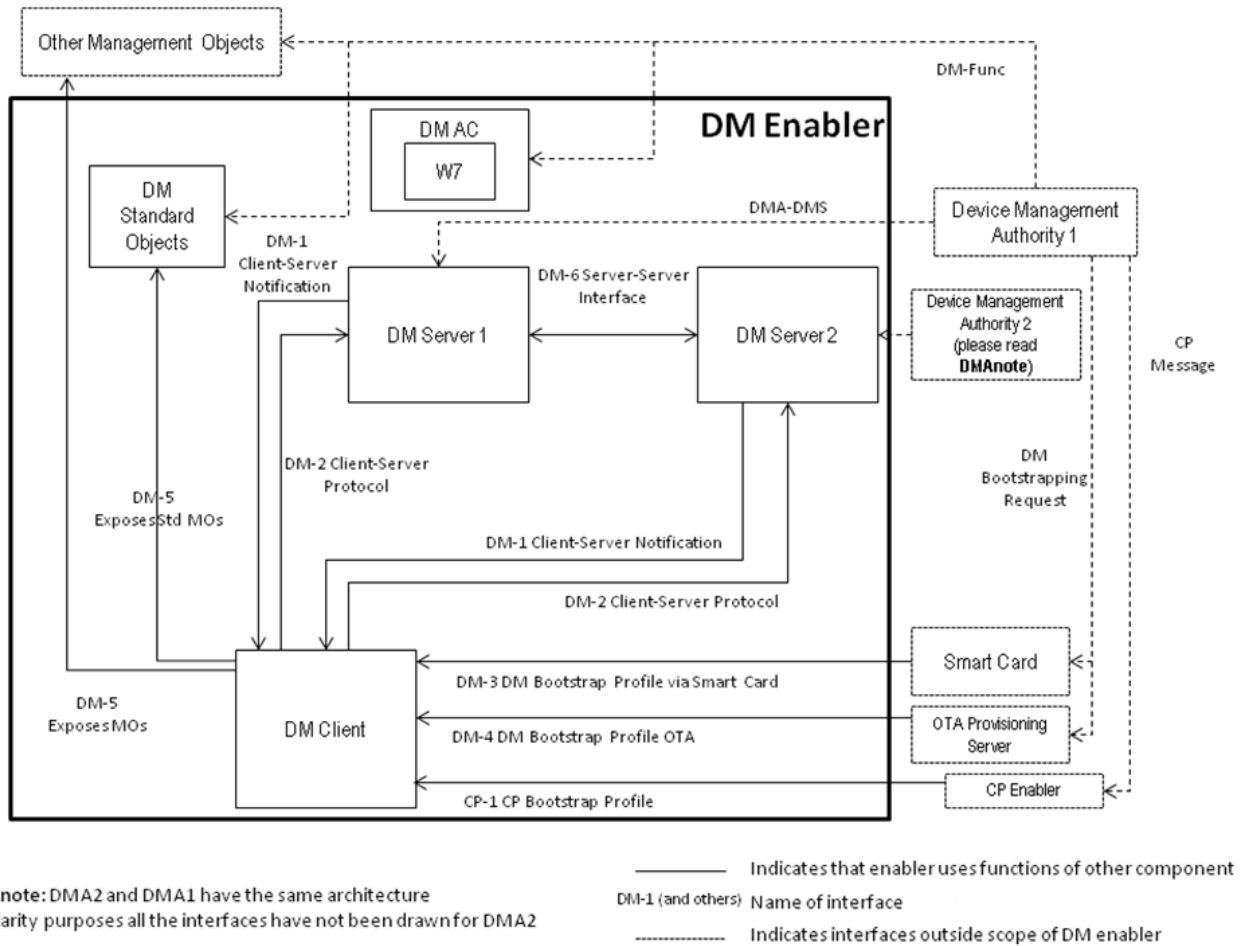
Other Management Objects

DM-Func

DM Enabler

DM AC

W7

DM Standard Objects

DMA-DMS

Device Management Authority 1

DM-1 Client-Server Notification

DM-6 Server-Server Interface

DM Server 1

DM Server 2

Device Management Authority 2 (please read **DMAnote**)

CP Message

DM-2 Client-Server Protocol

DM-5 Exposes Std MOs

DM Bootstrapping Request

DM-1 Client-Server Notification

DM-2 Client-Server Protocol

Smart Card

DM-3 DM Bootstrap Profile via Smart Card

DM-5 Exposes MOs

DM Client

DM-4 DM Bootstrap Profile OTA

OTA Provisioning Server

CP Enabler

CP-1 CP Bootstrap Profile

note: DMA2 and DMA1 have the same architecture
arity purposes all the interfaces have not been drawn for DMA2

Indicates that enabler uses functions of other component

DM-1 (and others) Name of interface

Indicates interfaces outside scope of DM enabler